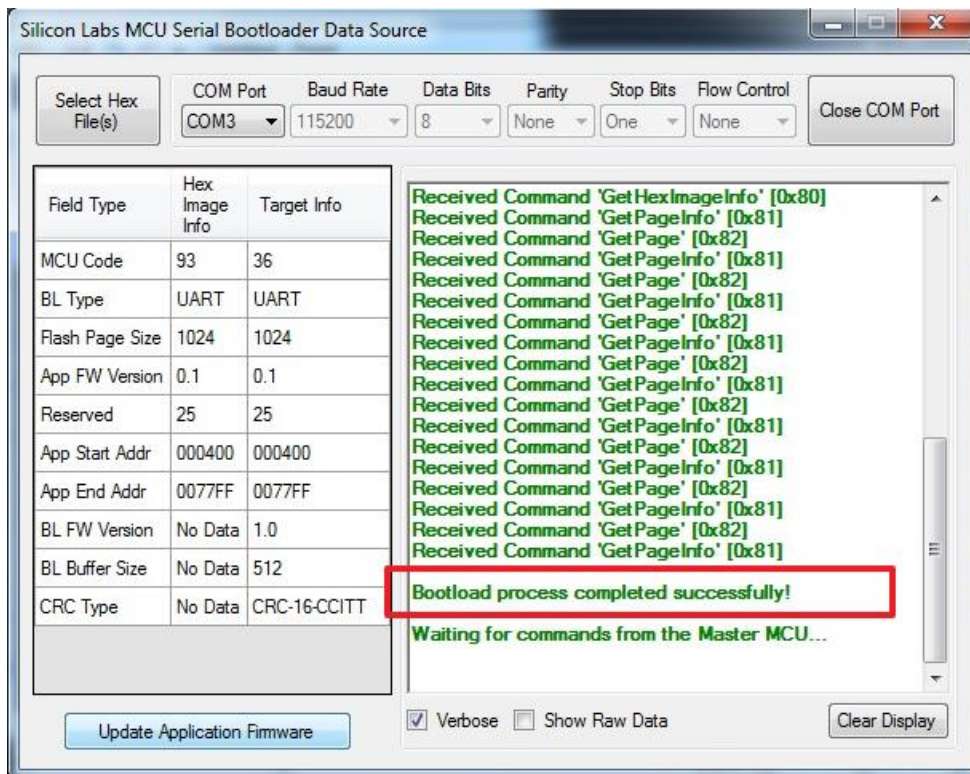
Silicon Labs MCU Serial Bootloader Data Source

Select Hex File(s)

COM Port
COM3

Baud Rate
115200

Data Bits
8

Parity
None

Stop Bits
One

Flow Control
None

Close COM Port

| Field Type | Hex Image Info | Target Info |
|---|---|---|
| MCU Code | 93 | 36 |
| BL Type | UART | UART |
| Flash Page Size | 1024 | 1024 |
| App FW Version | 0.1 | 0.1 |
| Reserved | 25 | 25 |
| App Start Addr | 000400 | 000400 |
| App End Addr | 0077FF | 0077FF |
| BL FW Version | No Data | 1.0 |
| BL Buffer Size | No Data | 512 |
| CRC Type | No Data | CRC-16-CCITT |

Received Command 'GetHexImageInfo' [0x80]
Received Command 'GetPageInfo' [0x81]
Received Command 'GetPage' [0x82]
Received Command 'GetPageInfo' [0x81]
Received Command 'GetPage' [0x82]
Received Command 'GetPageInfo' [0x81]
Received Command 'GetPage' [0x82]
Received Command 'GetPageInfo' [0x81]
Received Command 'GetPage' [0x82]
Received Command 'GetPageInfo' [0x81]
Received Command 'GetPage' [0x82]
Received Command 'GetPageInfo' [0x81]
Received Command 'GetPage' [0x82]
Received Command 'GetPageInfo' [0x81]
Received Command 'GetPage' [0x82]
Received Command 'GetPageInfo' [0x81]
Received Command 'GetPage' [0x82]
Received Command 'GetPageInfo' [0x81]

Bootload process completed successfully!

Waiting for commands from the Master MCU...

Update Application Firmware

Verbose

Show Raw Data

Clear Display